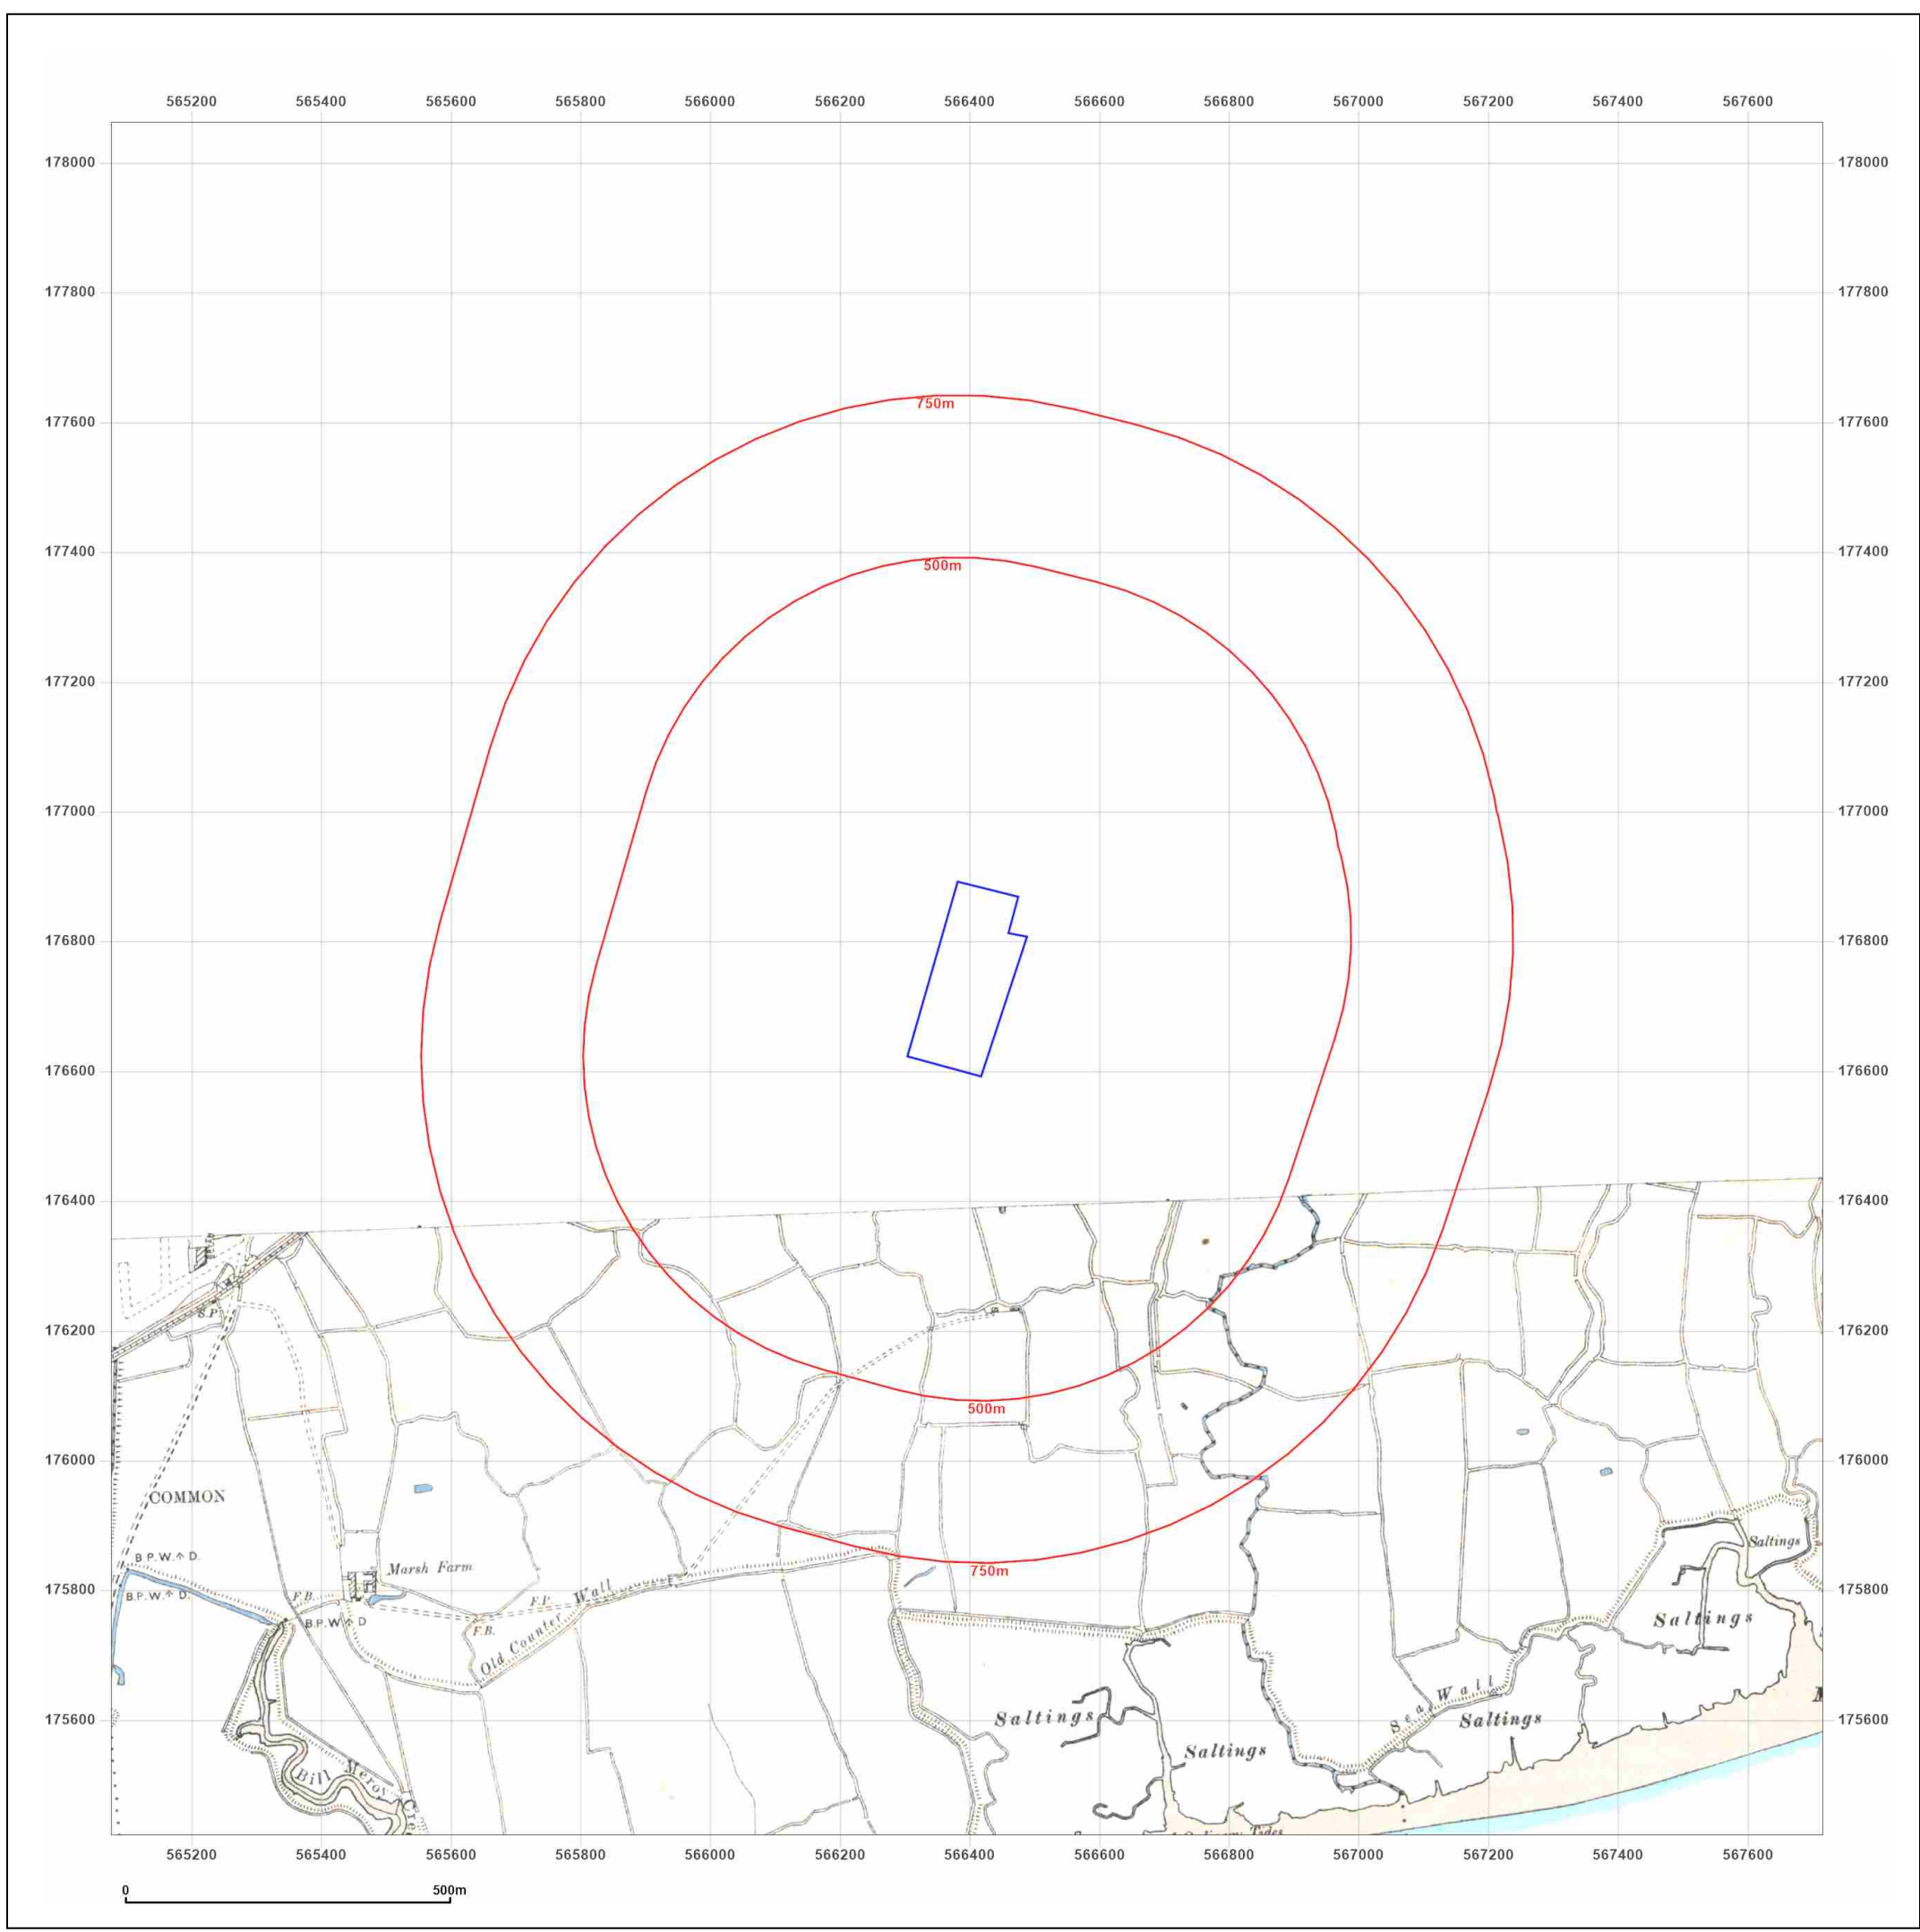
565200 565400 565600 565800 566000 566200 566400 566600 566800 567000 567200 567400 567600

178000
177800
177600
177400
177200
177000
176800
176600
176400
176200
176000
175800
175600

750m
500m
500m
750m

S.P.
COMMON
B.P.W.↑D.
B.P.W.↑D.
F.B.
B.P.W.↑D
Marsh Farm
F.P.
F.B.
Old Counter Wall
Bill Meroy Cre
Saltings
Saltings
Saltings
Saltings
Saltings
Sea Wall

565200 565400 565600 565800 566000 566200 566400 566600 566800 567000 567200 567400 567600

0
500m